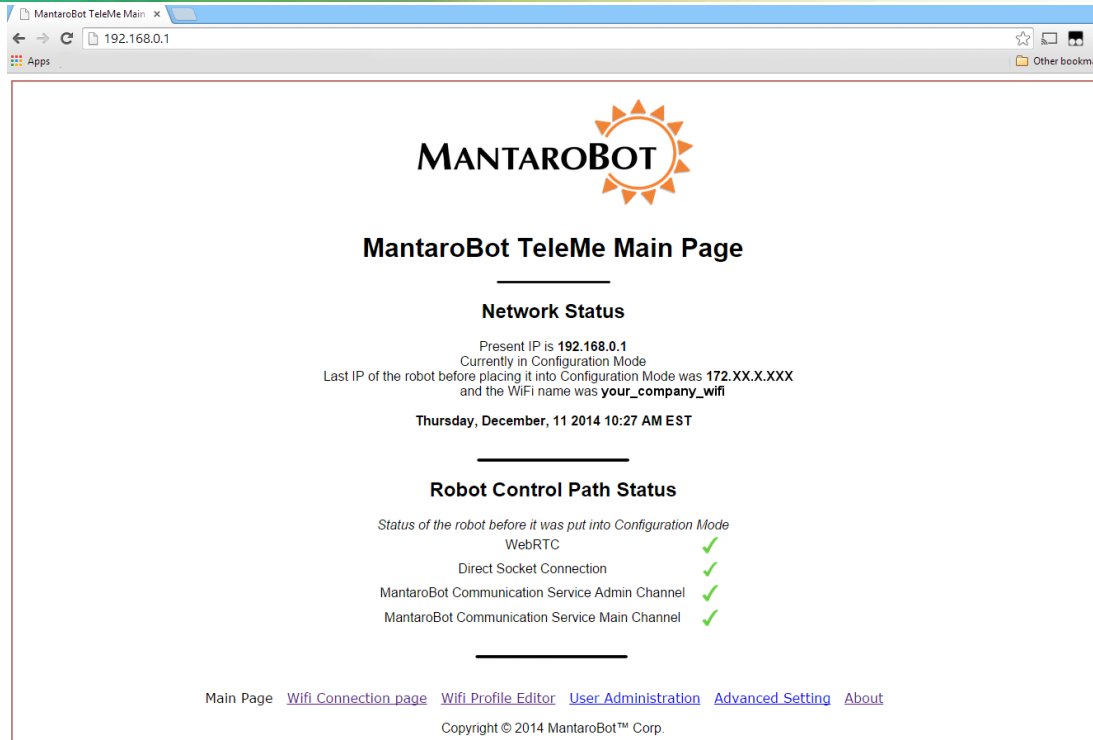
MantaroBot TeleMe Main ×

192.168.0.1

Apps

Other bookma

MANTAROBOT

MantaroBot TeleMe Main Page

Network Status

Present IP is **192.168.0.1**
Currently in Configuration Mode
Last IP of the robot before placing it into Configuration Mode was **172.XX.X.XXX**
and the WiFi name was **your_company_wifi**

**Thursday, December, 11 2014 10:27 AM EST**

Robot Control Path Status

*Status of the robot before it was put into Configuration Mode*

WebRTC ✓
Direct Socket Connection ✓
MantaroBot Communication Service Admin Channel ✓
MantaroBot Communication Service Main Channel ✓

Main Page Wifi Connection page Wifi Profile Editor User Administration Advanced Setting About

Copyright © 2014 MantaroBot™ Corp.